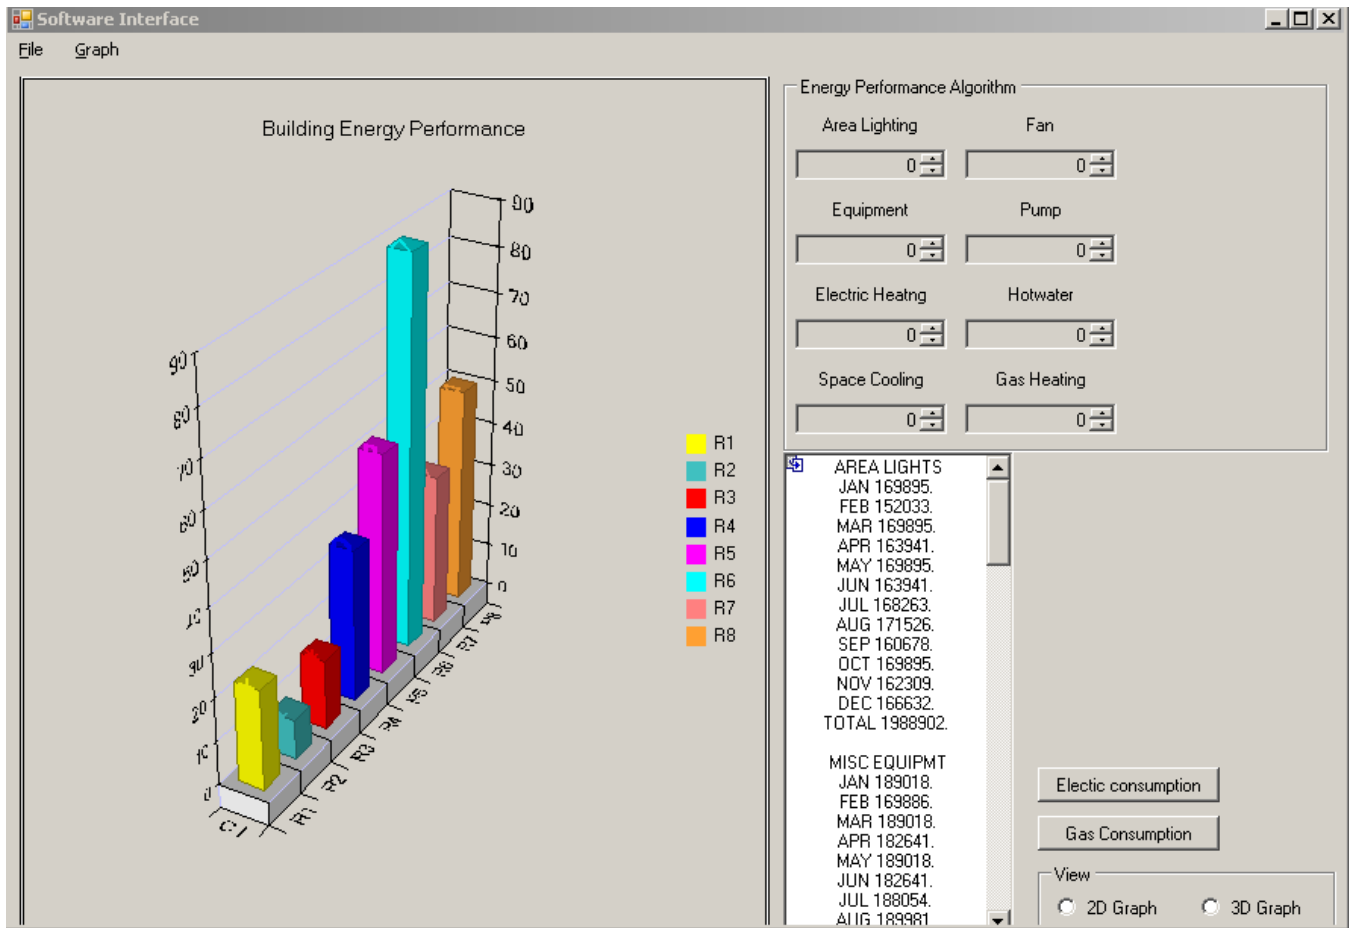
Software Interface

File Graph

Building Energy Performance

90
80
70
60
50
40
30
20
10
0

90
80
70
60
50
40
30
20
10
0

C1
R1
R2
R3
R4
R5
R6
R7
R8

R1
R2
R3
R4
R5
R6
R7
R8

Energy Performance Algorithm

Area Lighting
0
Fan
0
Equipment
0
Pump
0
Electric Heatng
0
Hotwater
0
Space Cooling
0
Gas Heating
0

AREA LIGHTS
JAN 169895.
FEB 152033.
MAR 169895.
APR 163941.
MAY 169895.
JUN 163941.
JUL 168263.
AUG 171526.
SEP 160678.
OCT 169895.
NOV 162309.
DEC 166632.
TOTAL 1988902.

MISC EQUIPMT
JAN 189018.
FEB 169886.
MAR 189018.
APR 182641.
MAY 189018.
JUN 182641.
JUL 188054.
AUG 189981

Electic consumption

Gas Consumption

View
2D Graph
3D Graph